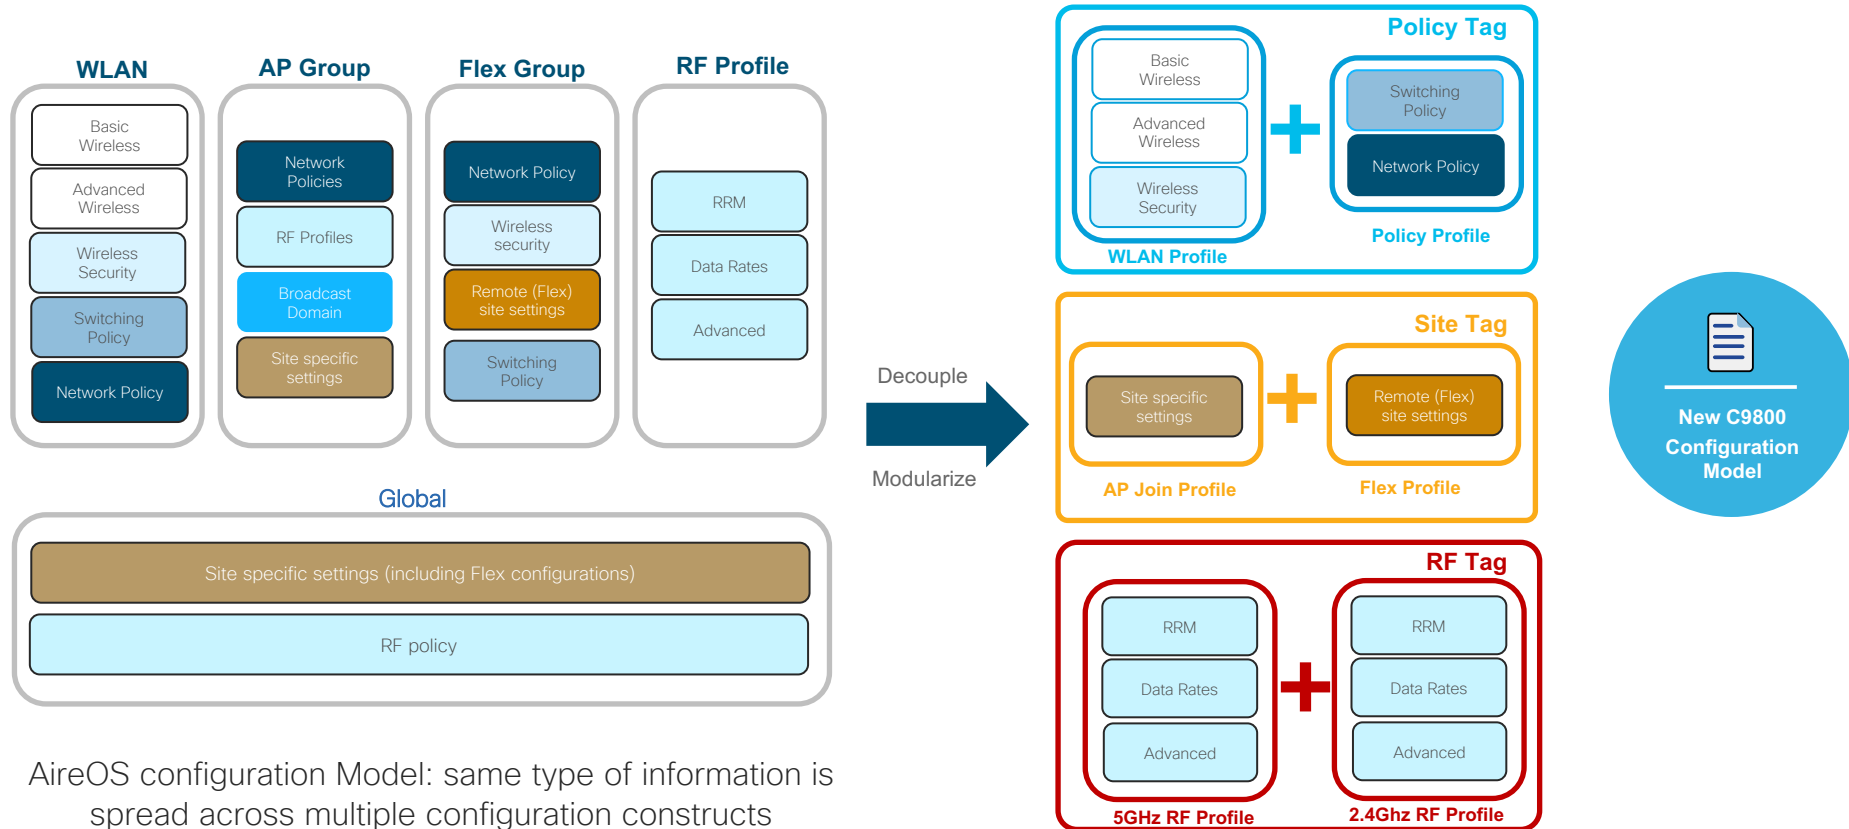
WLAN

Basic Wireless

Advanced Wireless

Wireless Security

Switching Policy

Network Policy

AP Group

Network Policies

RF Profiles

Broadcast Domain

Site specific settings

Flex Group

Network Policy

Wireless security

Remote (Flex) site settings

Switching Policy

RF Profile

RRM

Data Rates

Advanced

Global

Site specific settings (including Flex configurations)

RF policy

AireOS configuration Model: same type of information is spread across multiple configuration constructs

Decouple

Modularize

Policy Tag

Basic Wireless

Advanced Wireless

Wireless Security

WLAN Profile

Switching Policy

Network Policy

Policy Profile

Site Tag

Site specific settings

AP Join Profile

Remote (Flex) site settings

Flex Profile

RF Tag

RRM

Data Rates

Advanced

5GHz RF Profile

RRM

Data Rates

Advanced

2.4Ghz RF Profile

New C9800 Configuration Model